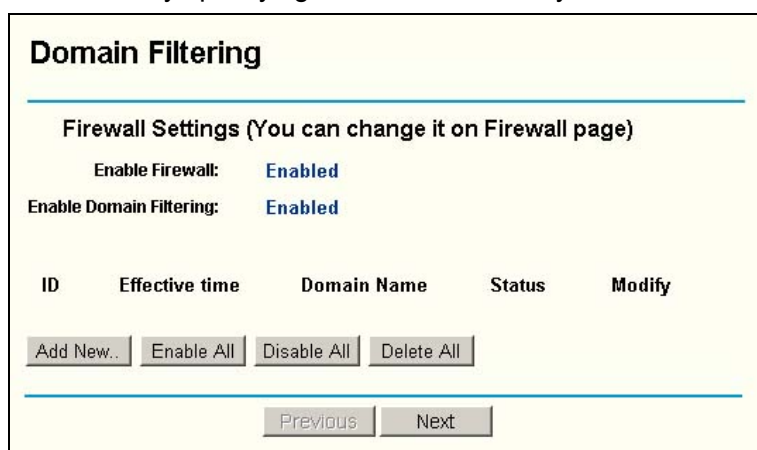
Domain Filtering

Firewall Settings (You can change it on Firewall page)

Enable Firewall: Enabled

Enable Domain Filtering: Enabled

| ID | Effective time | Domain Name | Status | Modify |
|---|---|---|---|---|

Add New.. Enable All Disable All Delete All

Previous Next